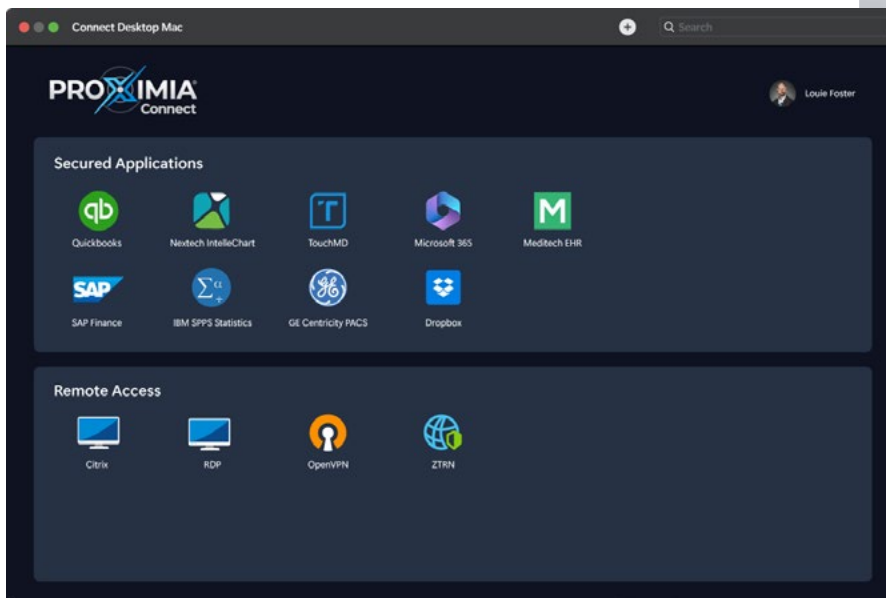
Connect Desktop Mac

Search

PROXIMIA
Connect

Louie Foster

Secured Applications

Quickbooks
Nextech IntelleChart
TouchMD
Microsoft 365
Meditech EHR
SAP Finance
IBM SPPS Statistics
GE Centricity PACS
Dropbox

Remote Access

Citrix
RDP
OpenVPN
ZTRN